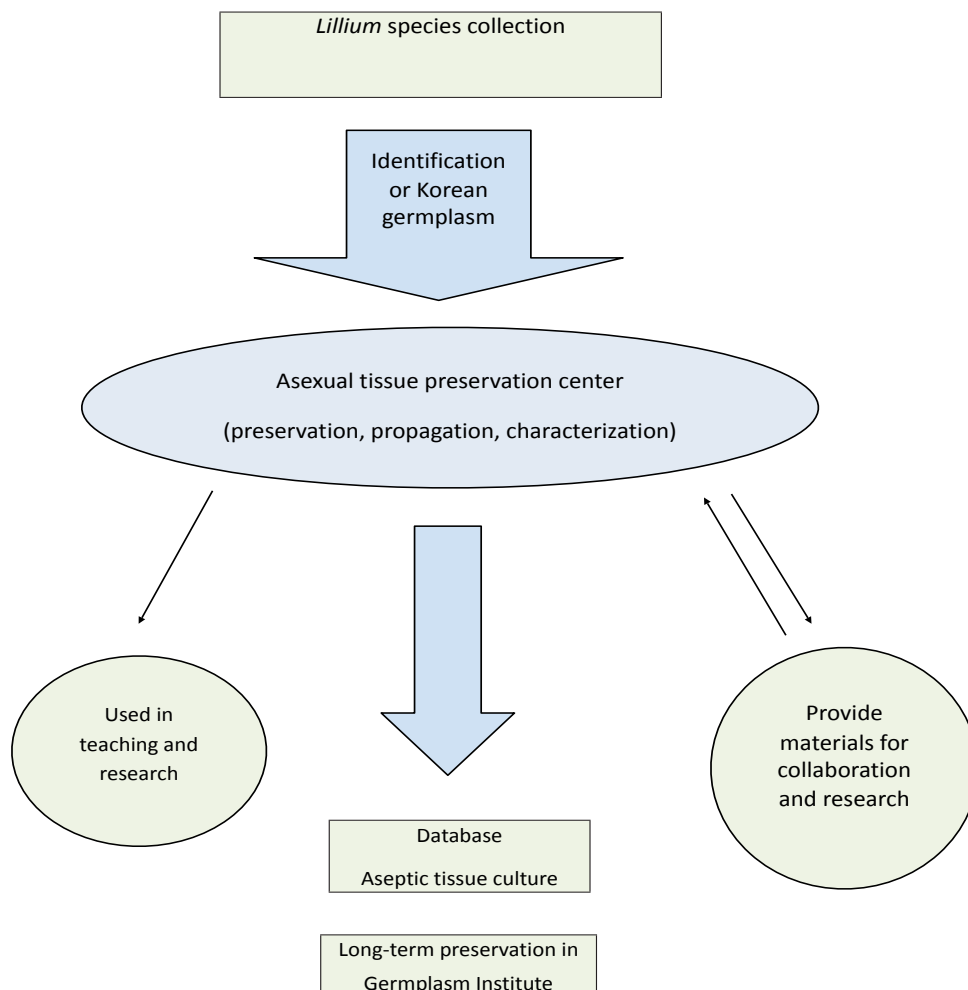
Lillium species collection

Identification or Korean germplasm

Asexual tissue preservation center

(preservation, propagation, characterization)

Used in teaching and research

Provide materials for collaboration and research

Database

Aseptic tissue culture

Long-term preservation in Germplasm Institute